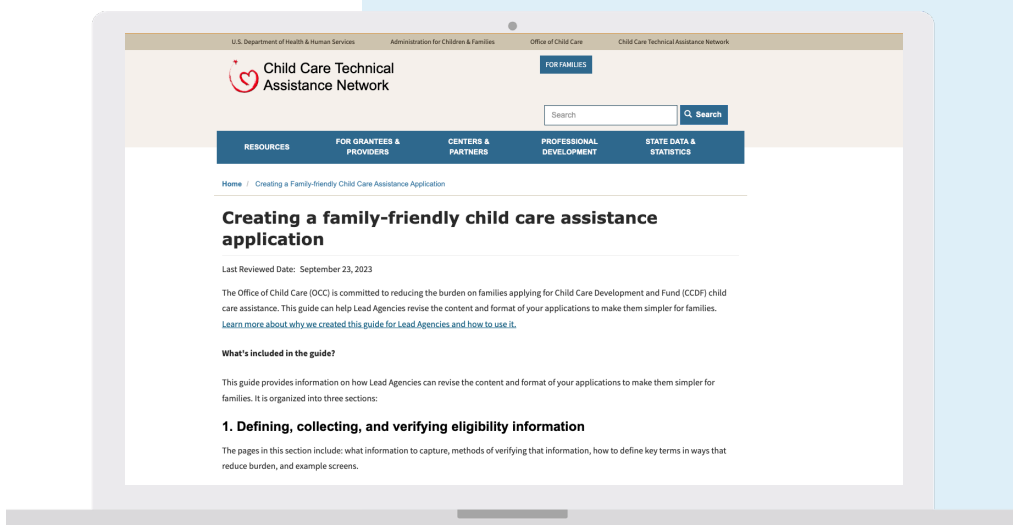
U.S. Department of Health & Human Services Administration for Children & Families Office of Child Care Child Care Technical Assistance Network

Child Care Technical Assistance Network

FOR FAMILIES

Search

Search

RESOURCES FOR GRANTEES & PROVIDERS CENTERS & PARTNERS PROFESSIONAL DEVELOPMENT STATE DATA & STATISTICS

Home / Creating a Family-friendly Child Care Assistance Application

Creating a family-friendly child care assistance application

Last Reviewed Date: September 23, 2023

The Office of Child Care (OCC) is committed to reducing the burden on families applying for Child Care Development and Fund (CCDF) child care assistance. This guide can help Lead Agencies revise the content and format of your applications to make them simpler for families. Learn more about why we created this guide for Lead Agencies and how to use it.

What's included in the guide?

This guide provides information on how Lead Agencies can revise the content and format of your applications to make them simpler for families. It is organized into three sections:

1. Defining, collecting, and verifying eligibility information

The pages in this section include: what information to capture, methods of verifying that information, how to define key terms in ways that reduce burden, and example screens.